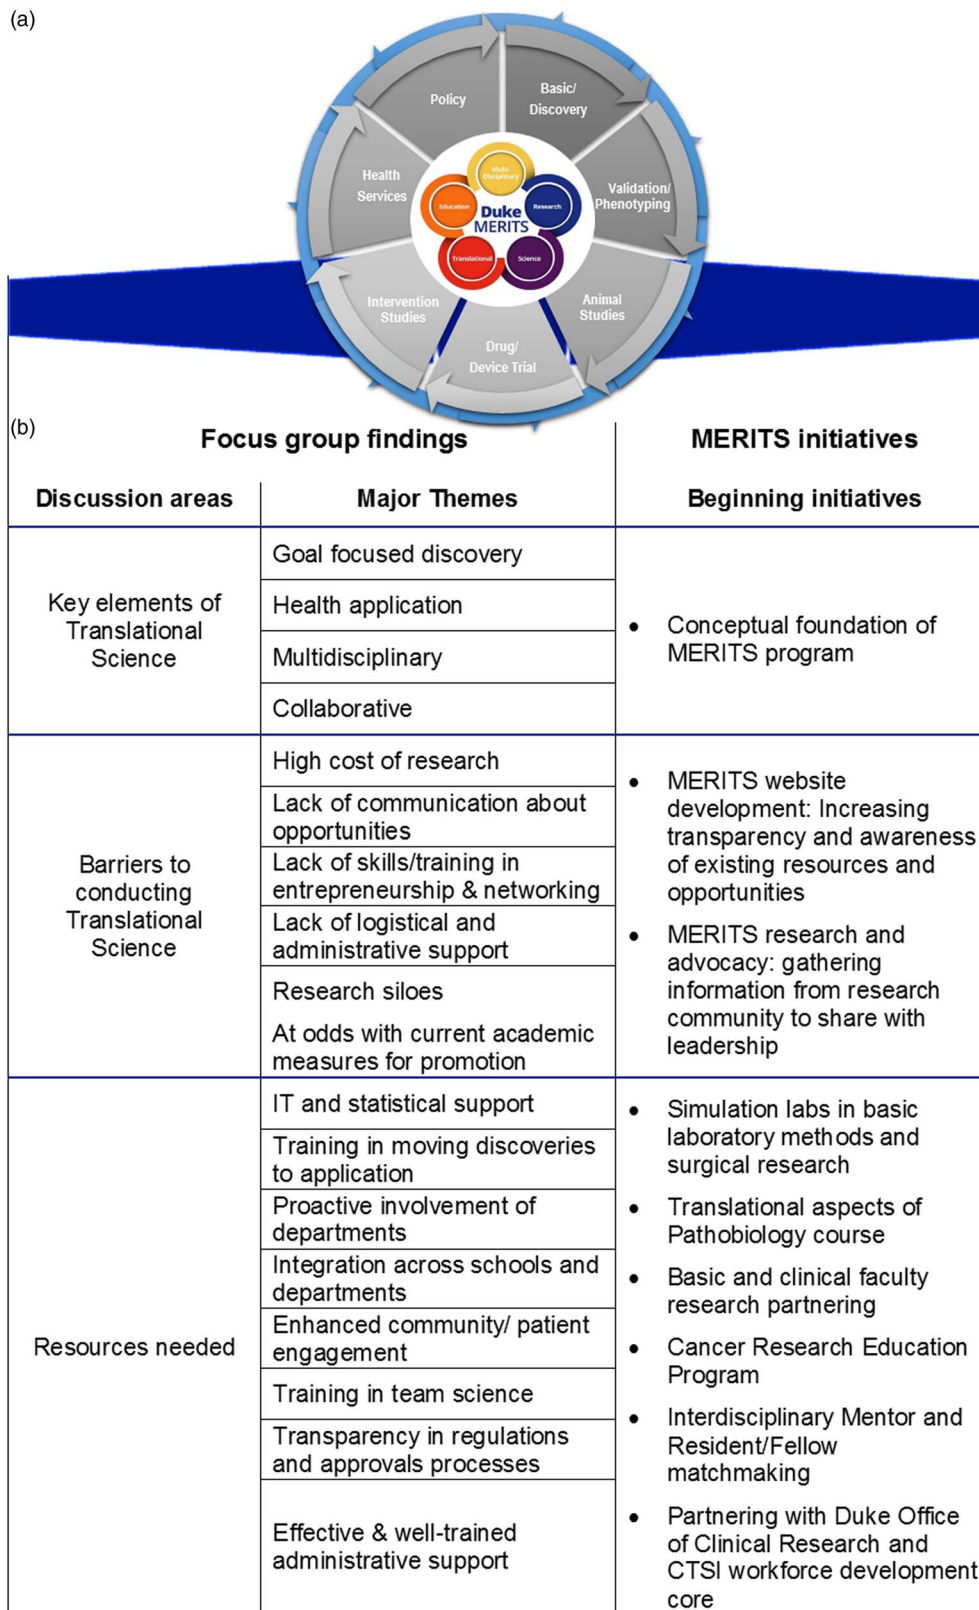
(a)

Policy

Basic/ Discovery

Validation/ Phenotyping

Animal Studies

Drug/ Device Trial

Intervention Studies

Health Services

Multi Disciplinary

Research

Science

Translational

Education

Duke MERITS

(b)

| Focus group findings | | MERITS initiatives |
|---|---|---|
| Discussion areas | Major Themes | Beginning initiatives |
| Key elements of Translational Science | Goal focused discovery<br>Health application<br>Multidisciplinary<br>Collaborative | • Conceptual foundation of MERITS program |
| Barriers to conducting Translational Science | High cost of research<br>Lack of communication about opportunities<br>Lack of skills/training in entrepreneurship & networking<br>Lack of logistical and administrative support<br>Research siloes<br>At odds with current academic measures for promotion | • MERITS website development: Increasing transparency and awareness of existing resources and opportunities<br>• MERITS research and advocacy: gathering information from research community to share with leadership |
| Resources needed | IT and statistical support<br>Training in moving discoveries to application<br>Proactive involvement of departments<br>Integration across schools and departments<br>Enhanced community/ patient engagement<br>Training in team science<br>Transparency in regulations and approvals processes<br>Effective & well-trained administrative support | • Simulation labs in basic laboratory methods and surgical research<br>• Translational aspects of Pathobiology course<br>• Basic and clinical faculty research partnering<br>• Cancer Research Education Program<br>• Interdisciplinary Mentor and Resident/Fellow matchmaking<br>• Partnering with Duke Office of Clinical Research and CTSI workforce development core |